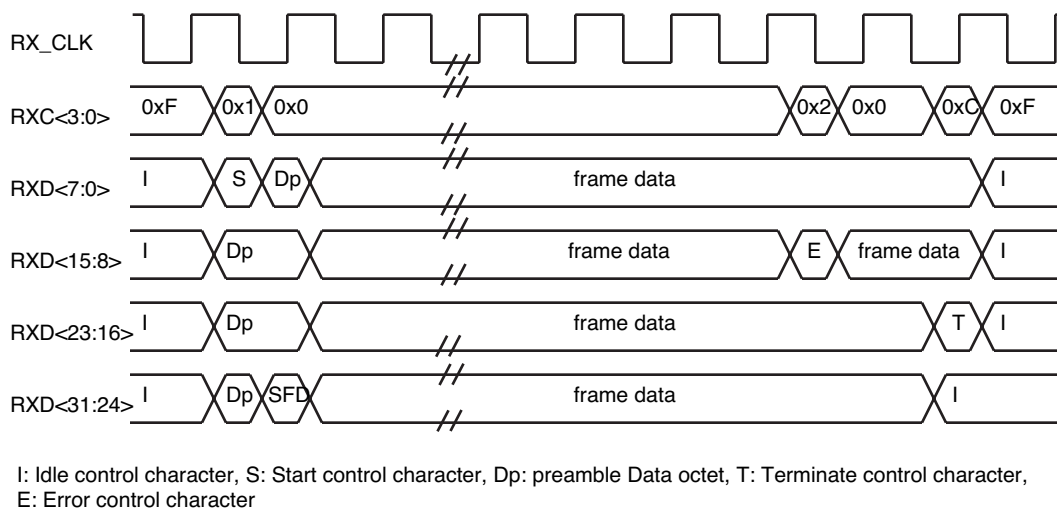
RX_CLK

RXC<3:0> 0xF 0x1 0x0 0x2 0x0 0xC 0xF

RXD<7:0> I S Dp frame data I

RXD<15:8> I Dp frame data E frame data I

RXD<23:16> I Dp frame data T I

RXD<31:24> I Dp SFD frame data I

I: Idle control character, S: Start control character, Dp: preamble Data octet, T: Terminate control character, E: Error control character